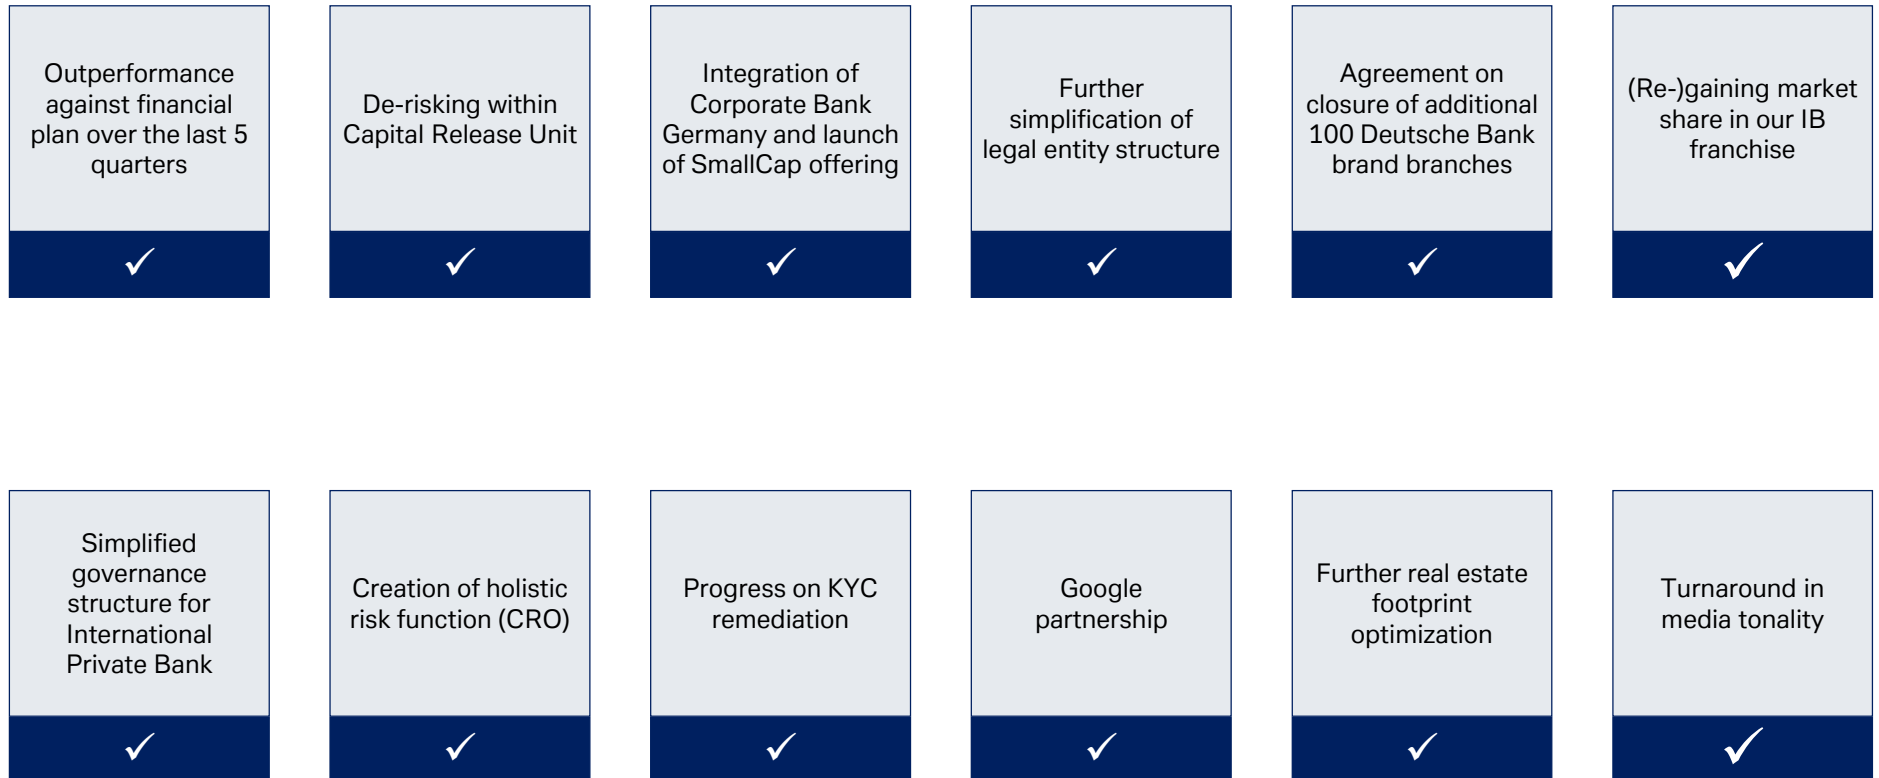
Outperformance against financial plan over the last 5 quarters

✓

De-risking within Capital Release Unit

✓

Integration of Corporate Bank Germany and launch of SmallCap offering

✓

Further simplification of legal entity structure

✓

Agreement on closure of additional 100 Deutsche Bank brand branches

✓

(Re-)gaining market share in our IB franchise

✓

Simplified governance structure for International Private Bank

✓

Creation of holistic risk function (CRO)

✓

Progress on KYC remediation

✓

Google partnership

✓

Further real estate footprint optimization

✓

Turnaround in media tonality

✓